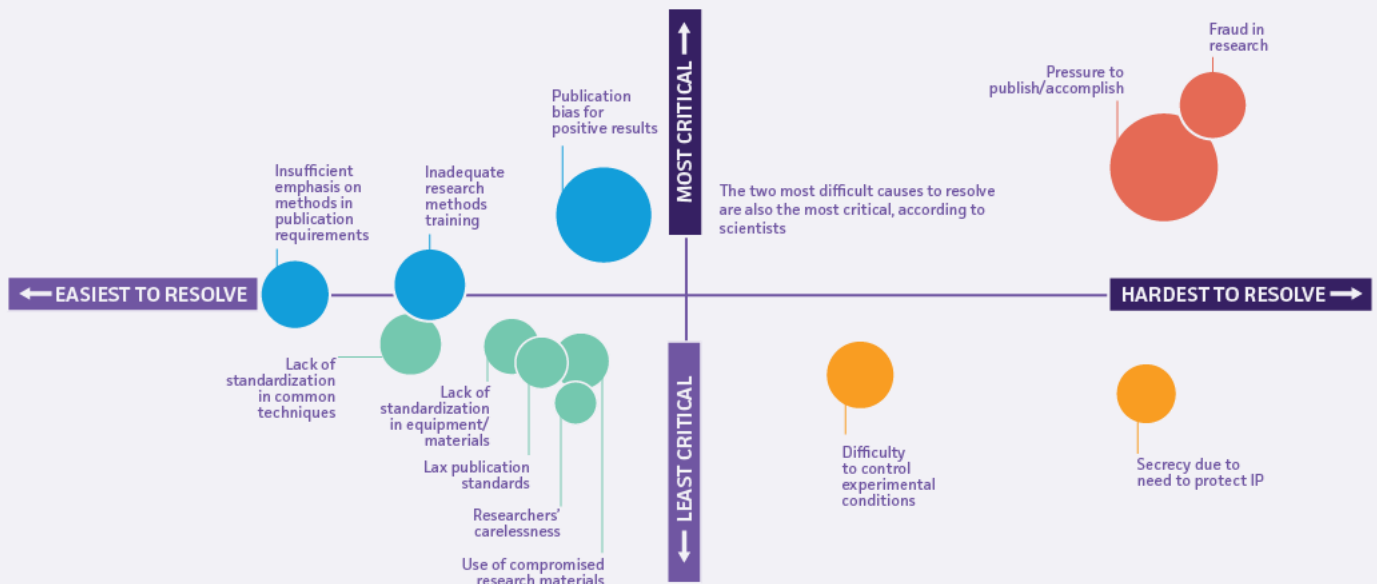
MOST CRITICAL

Fraud in research

Pressure to publish/accomplish

Publication bias for positive results

Insufficient emphasis on methods in publication requirements

Inadequate research methods training

The two most difficult causes to resolve are also the most critical, according to scientists

EASIEST TO RESOLVE

HARDEST TO RESOLVE

Lack of standardization in common techniques

Lack of standardization in equipment/ materials

Lax publication standards

Researchers' carelessness

Use of compromised research materials

LEAST CRITICAL

Difficulty to control experimental conditions

Secrecy due to need to protect IP